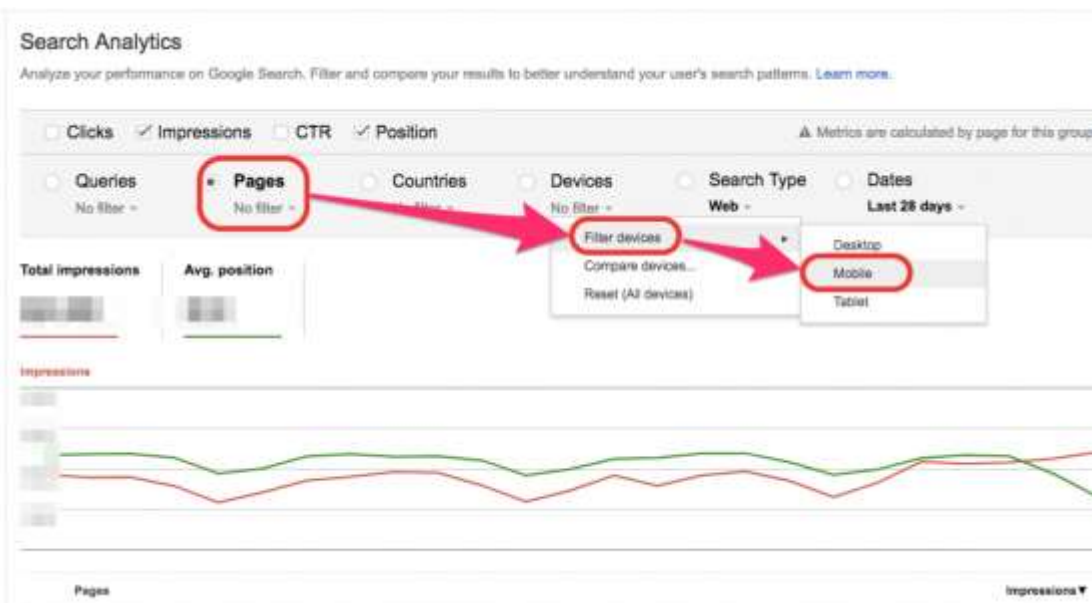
Search Analytics

Analyze your performance on Google Search. Filter and compare your results to better understand your user's search patterns. Learn more.

Clicks ✓ Impressions CTR ✓ Position

⚠ Metrics are calculated by page for this group

Queries
No filter

Pages
No filter

Countries
No filter

Devices
No filter

Search Type
Web

Dates
Last 28 days

Filter devices
Compare devices...
Reset (All devices)

Desktop
Mobile
Tablet

Total impressions

Avg. position

Impressions

Pages

Impressions ▼